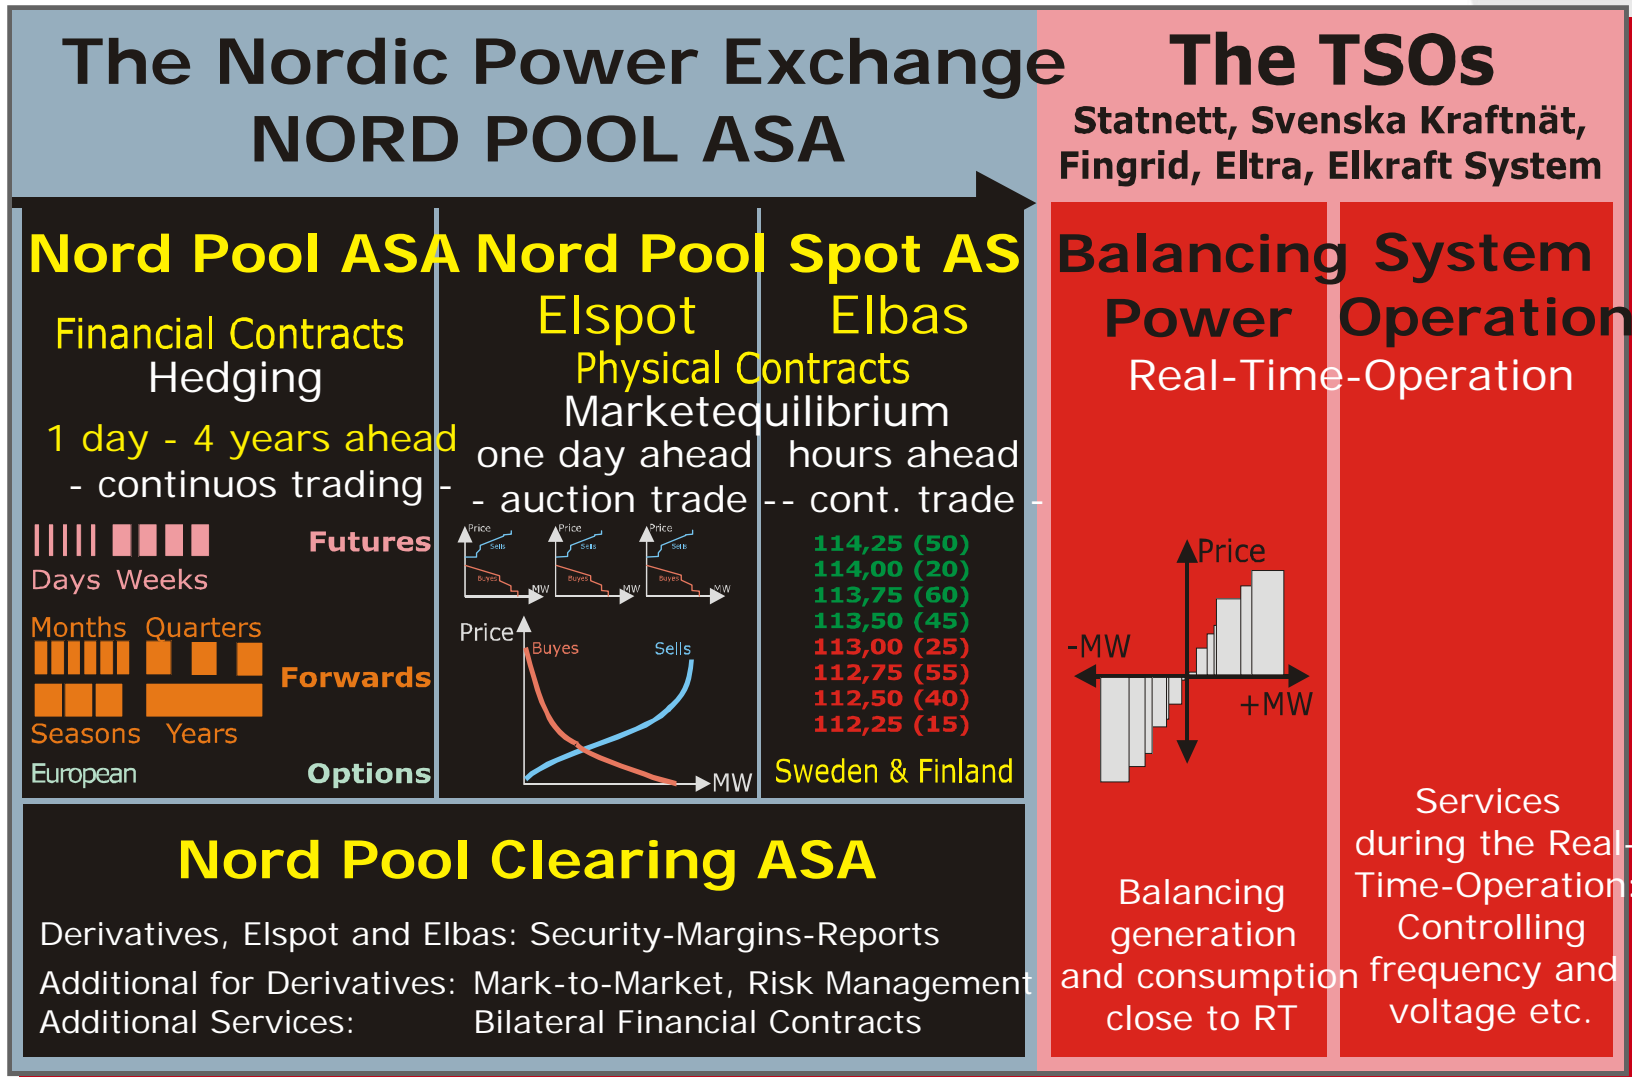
The Nordic Power Exchange
NORD POOL ASA

The TSOs
Statnett, Svenska Kraftnät, Fingrid, Eltra, Elkraft System

Nord Pool ASA
Financial Contracts
Hedging
1 day - 4 years ahead
- continuos trading -

Days Weeks
Futures
Months Quarters
Forwards
Seasons Years
European
Options

Nord Pool Spot AS
Elspot
Elbas
Physical Contracts
Marketequilibrium
one day ahead
- auction trade -
hours ahead
- cont. trade -

Price Sells Buyes MW
Price Sells Buyes MW
Price Sells Buyes MW

Price
Buyes
Sells
MW

114,25 (50)
114,00 (20)
113,75 (60)
113,50 (45)
113,00 (25)
112,75 (55)
112,50 (40)
112,25 (15)
Sweden & Finland

Balancing Power
System Operation
Real-Time-Operation

Price
-MW
+MW

Balancing generation and consumption close to RT

Services during the Real-Time-Operation: Controlling frequency and voltage etc.

Nord Pool Clearing ASA
Derivatives, Elspot and Elbas: Security-Margins-Reports
Additional for Derivatives: Mark-to-Market, Risk Management
Additional Services: Bilateral Financial Contracts